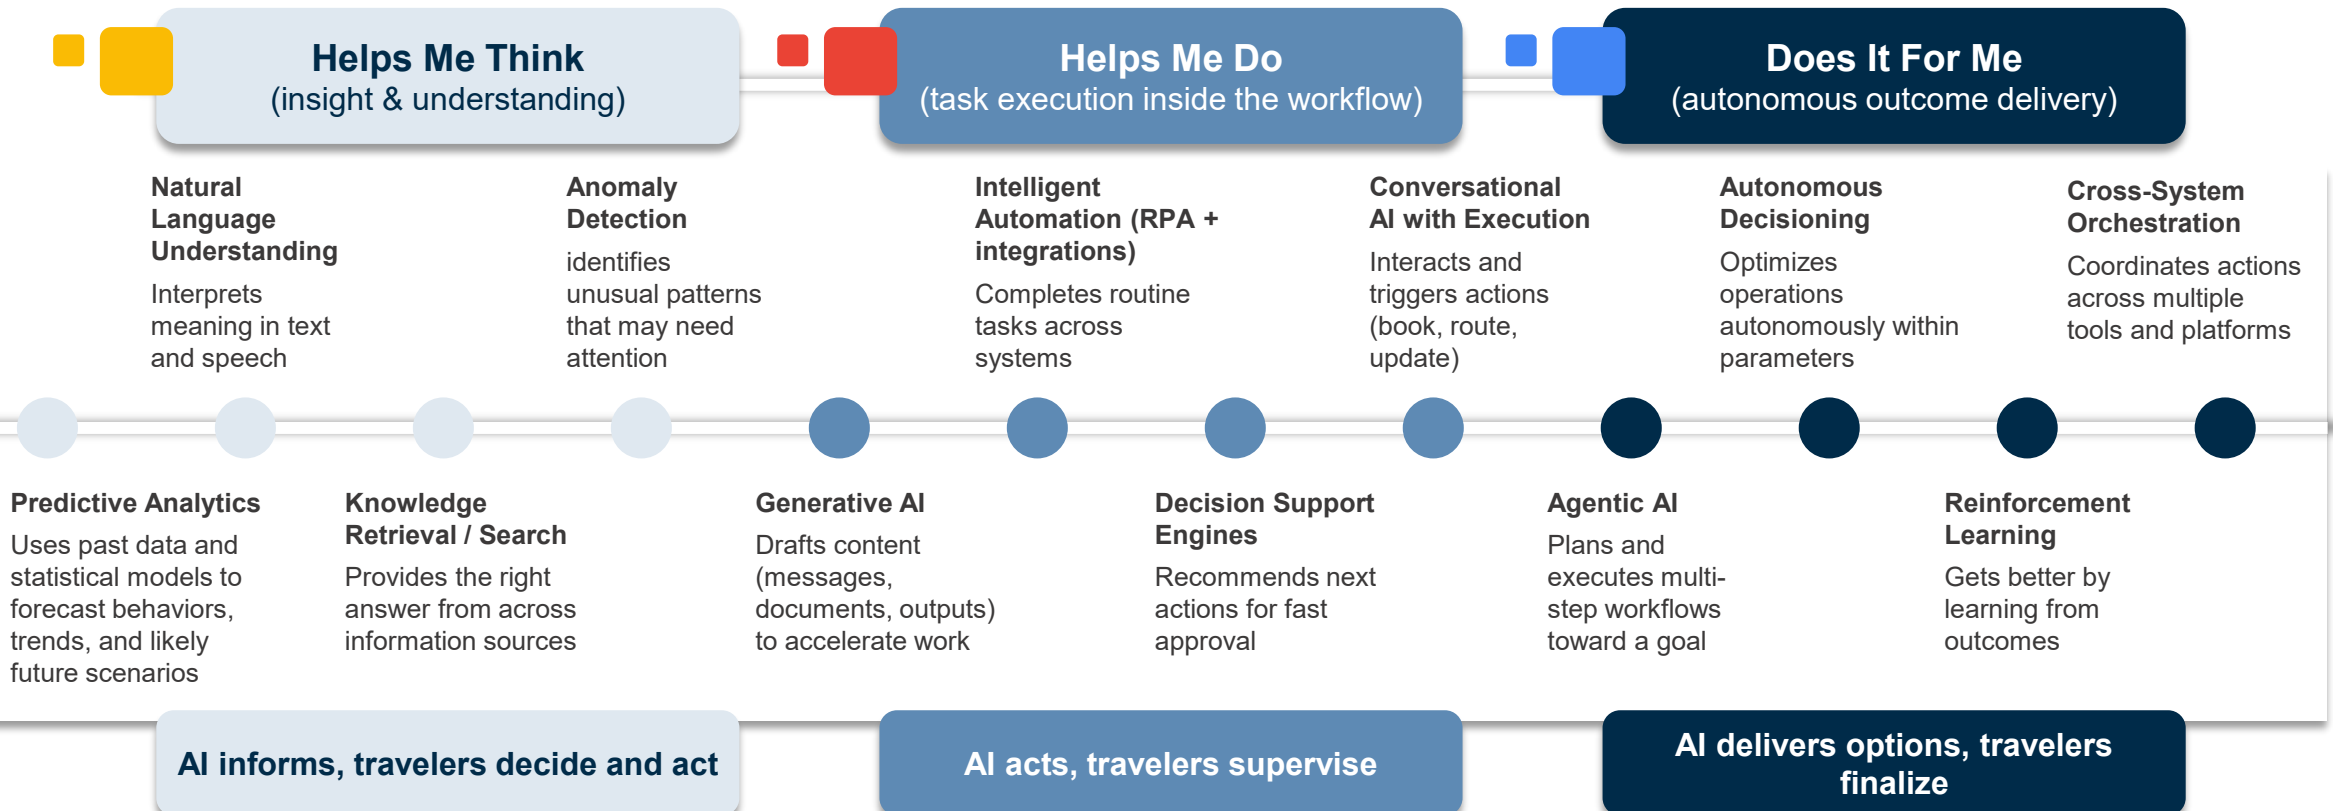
Helps Me Think
(insight & understanding)

Helps Me Do
(task execution inside the workflow)

Does It For Me
(autonomous outcome delivery)

Natural Language Understanding
Interprets meaning in text and speech

Anomaly Detection
identifies unusual patterns that may need attention

Intelligent Automation (RPA + integrations)
Completes routine tasks across systems

Conversational AI with Execution
Interacts and triggers actions (book, route, update)

Autonomous Decisioning
Optimizes operations autonomously within parameters

Cross-System Orchestration
Coordinates actions across multiple tools and platforms

Predictive Analytics
Uses past data and statistical models to forecast behaviors, trends, and likely future scenarios

Knowledge Retrieval / Search
Provides the right answer from across information sources

Generative AI
Drafts content (messages, documents, outputs) to accelerate work

Decision Support Engines
Recommends next actions for fast approval

Agentic AI
Plans and executes multi-step workflows toward a goal

Reinforcement Learning
Gets better by learning from outcomes

AI informs, travelers decide and act

AI acts, travelers supervise

AI delivers options, travelers finalize